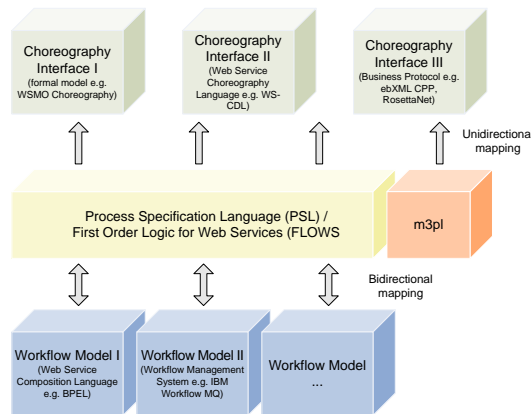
Choreography Interface I
(formal model e.g. WSMO Choreography)

Choreography Interface II
(Web Service Choreography Language e.g. WS-CDL)

Choreography Interface III
(Business Protocol e.g. ebXML CPP, RosettaNet)

Unidirectiona mapping

Process Specification Language (PSL) / First Order Logic for Web Services (FLOWS

m3pl

Bidirectional mapping

Workflow Model I
(Web Service Composition Language e.g. BPEL)

Workflow Model II
(Workflow Management System e.g. IBM Workflow MQ)

Workflow Model ...